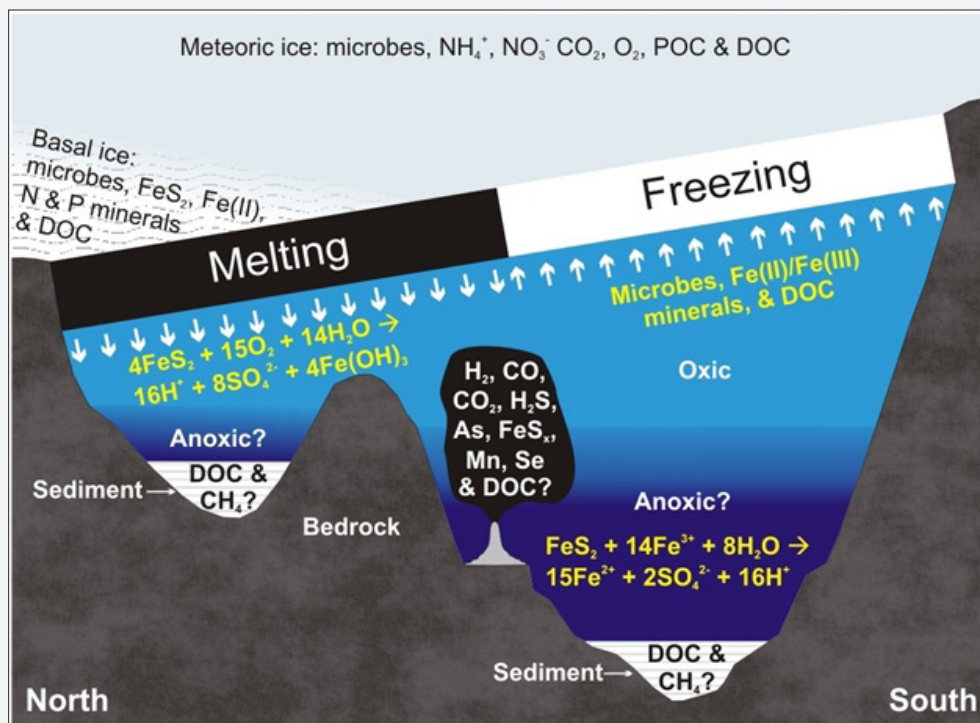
Meteoric ice: microbes, $NH_4^+$, $NO_3^-$ $CO_2$, $O_2$, POC & DOC

Basal ice: microbes, $FeS_2$, Fe(II), N & P minerals & DOC

Freezing

Melting

Microbes, Fe(II)/Fe(III) minerals, & DOC

$4FeS_2 + 15O_2 + 14H_2O \rightarrow 16H^+ + 8SO_4^{2-} + 4Fe(OH)_3$

$H_2$, CO, $CO_2$, $H_2S$, As, $FeS_x$, Mn, Se & DOC?

Oxic

Anoxic?

DOC & $CH_4$?

Sediment

Bedrock

Anoxic?

$FeS_2 + 14Fe^{3+} + 8H_2O \rightarrow 15Fe^{2+} + 2SO_4^{2-} + 16H^+$

Sediment

DOC & $CH_4$?

North

South